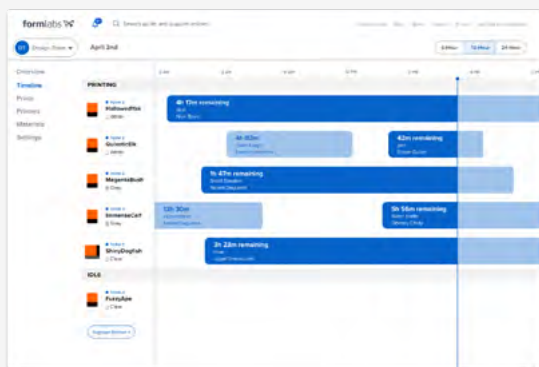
formlabs

Search guide and support articles

Design Team

April 2nd

6 Hour
12 Hour
24 Hour

Overview
Timeline
Prints
Printers
Materials
Settings

PRINTING

HollowedFish

4h 17m remaining

QuixoticEle

4h 40m

42m remaining

MagentaBush

1h 47m remaining

ImmenseCarf

12h 30m

5h 56m remaining

ShinyDogfish

3h 23m remaining

IDLE

FuzzyApe

Upgrade Printers